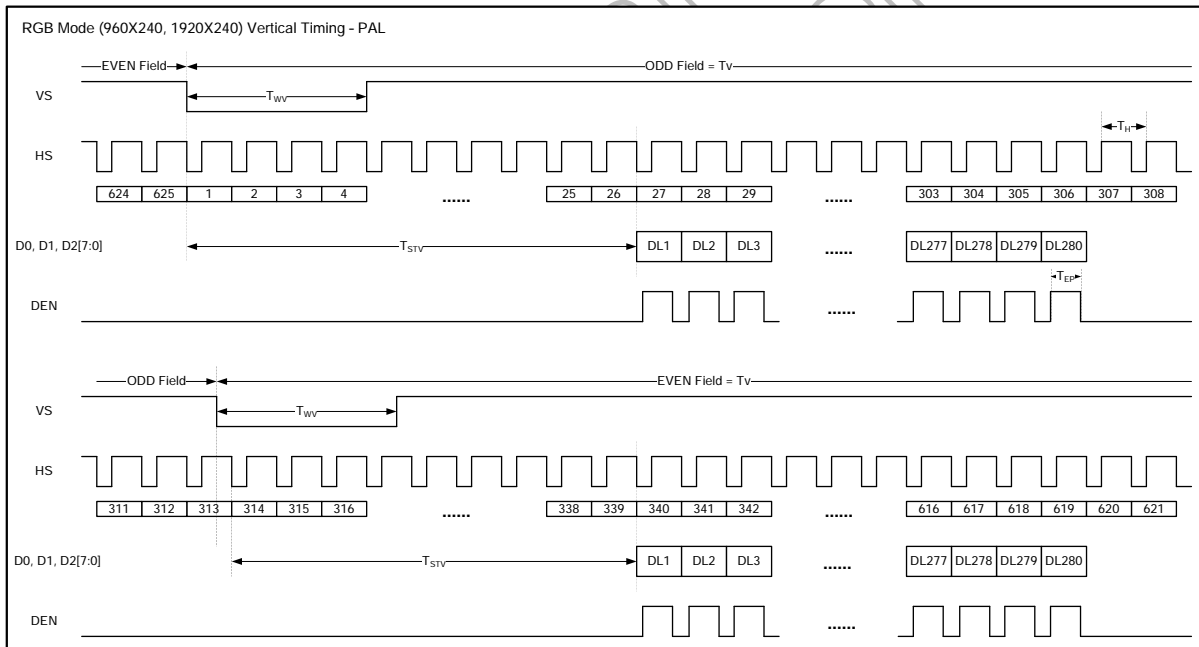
RGB Mode (960X240, 1920X240) Vertical Timing - PAL

EVEN Field

ODD Field = Tv

VS

$T_{WV}$

$T_H$

HS

624 625 1 2 3 4 ...... 25 26 27 28 29 ...... 303 304 305 306 307 308

D0, D1, D2[7:0]

$T_{STV}$

DL1 DL2 DL3 ...... DL277 DL278 DL279 DL280

$T_{EP}$

DEN

......

ODD Field

EVEN Field = Tv

VS

$T_{WV}$

HS

311 312 313 314 315 316 ...... 338 339 340 341 342 ...... 616 617 618 619 620 621

D0, D1, D2[7:0]

$T_{STV}$

DL1 DL2 DL3 ...... DL277 DL278 DL279 DL280

DEN

......